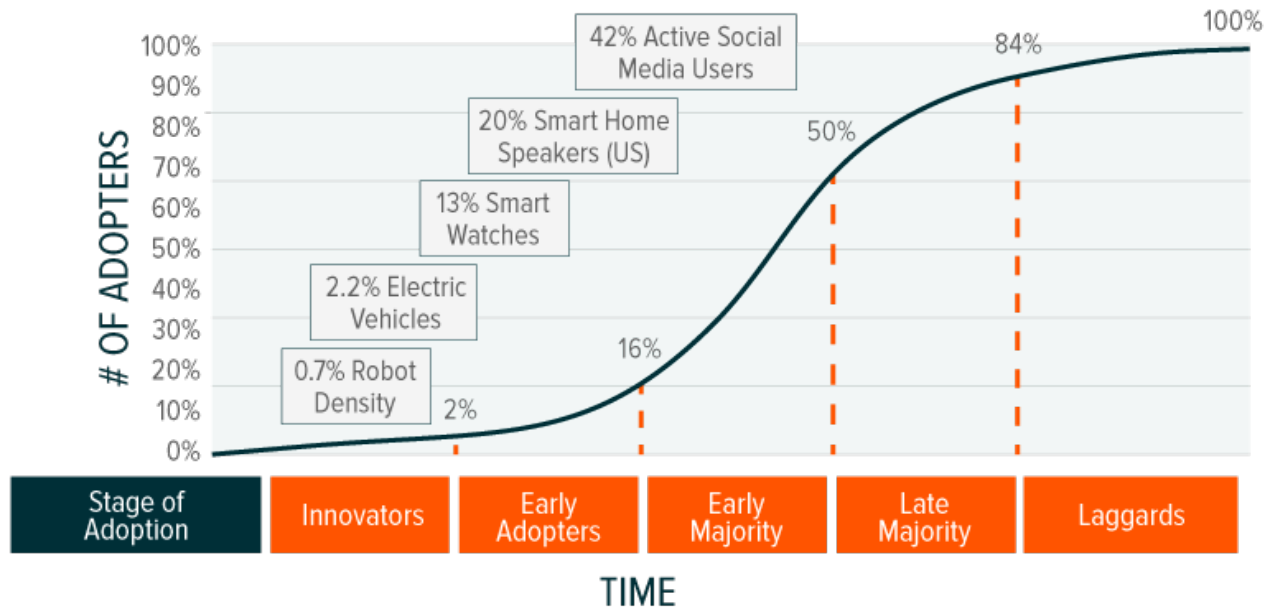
# OF ADOPTERS

100%
90%
80%
70%
60%
50%
40%
30%
20%
10%
0%

42% Active Social Media Users

20% Smart Home Speakers (US)

13% Smart Watches

2.2% Electric Vehicles

0.7% Robot Density

2%

16%

50%

84%

100%

| Stage of Adoption | Innovators | Early Adopters | Early Majority | Late Majority | Laggards |
|---|---|---|---|---|---|

TIME